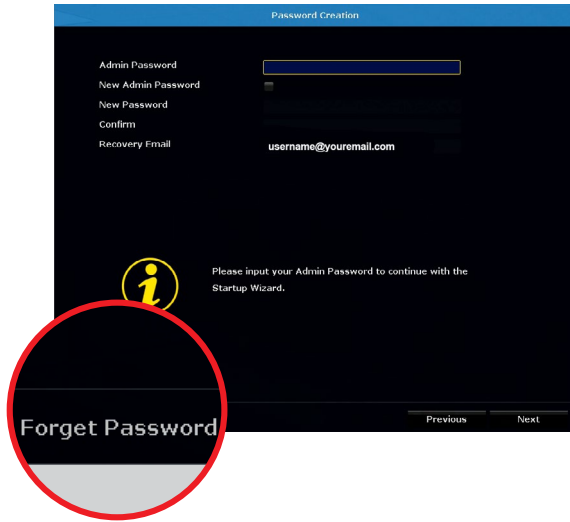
Password Creation

Admin Password

New Admin Password

New Password

Confirm

Recovery Email

username@youremail.com

Please input your Admin Password to continue with the Startup Wizard.

Forget Password

Previous

Next